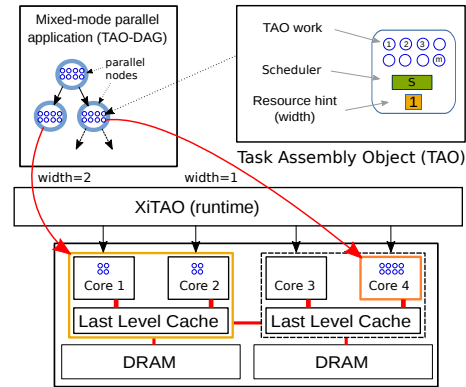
Mixed-mode parallel application (TAO-DAG)

parallel nodes

TAO work

1 2 3 m

Scheduler

S

Resource hint (width)

1

Task Assembly Object (TAO)

width=2

width=1

XiTAO (runtime)

Core 1

Core 2

Core 3

Core 4

Last Level Cache

Last Level Cache

DRAM

DRAM